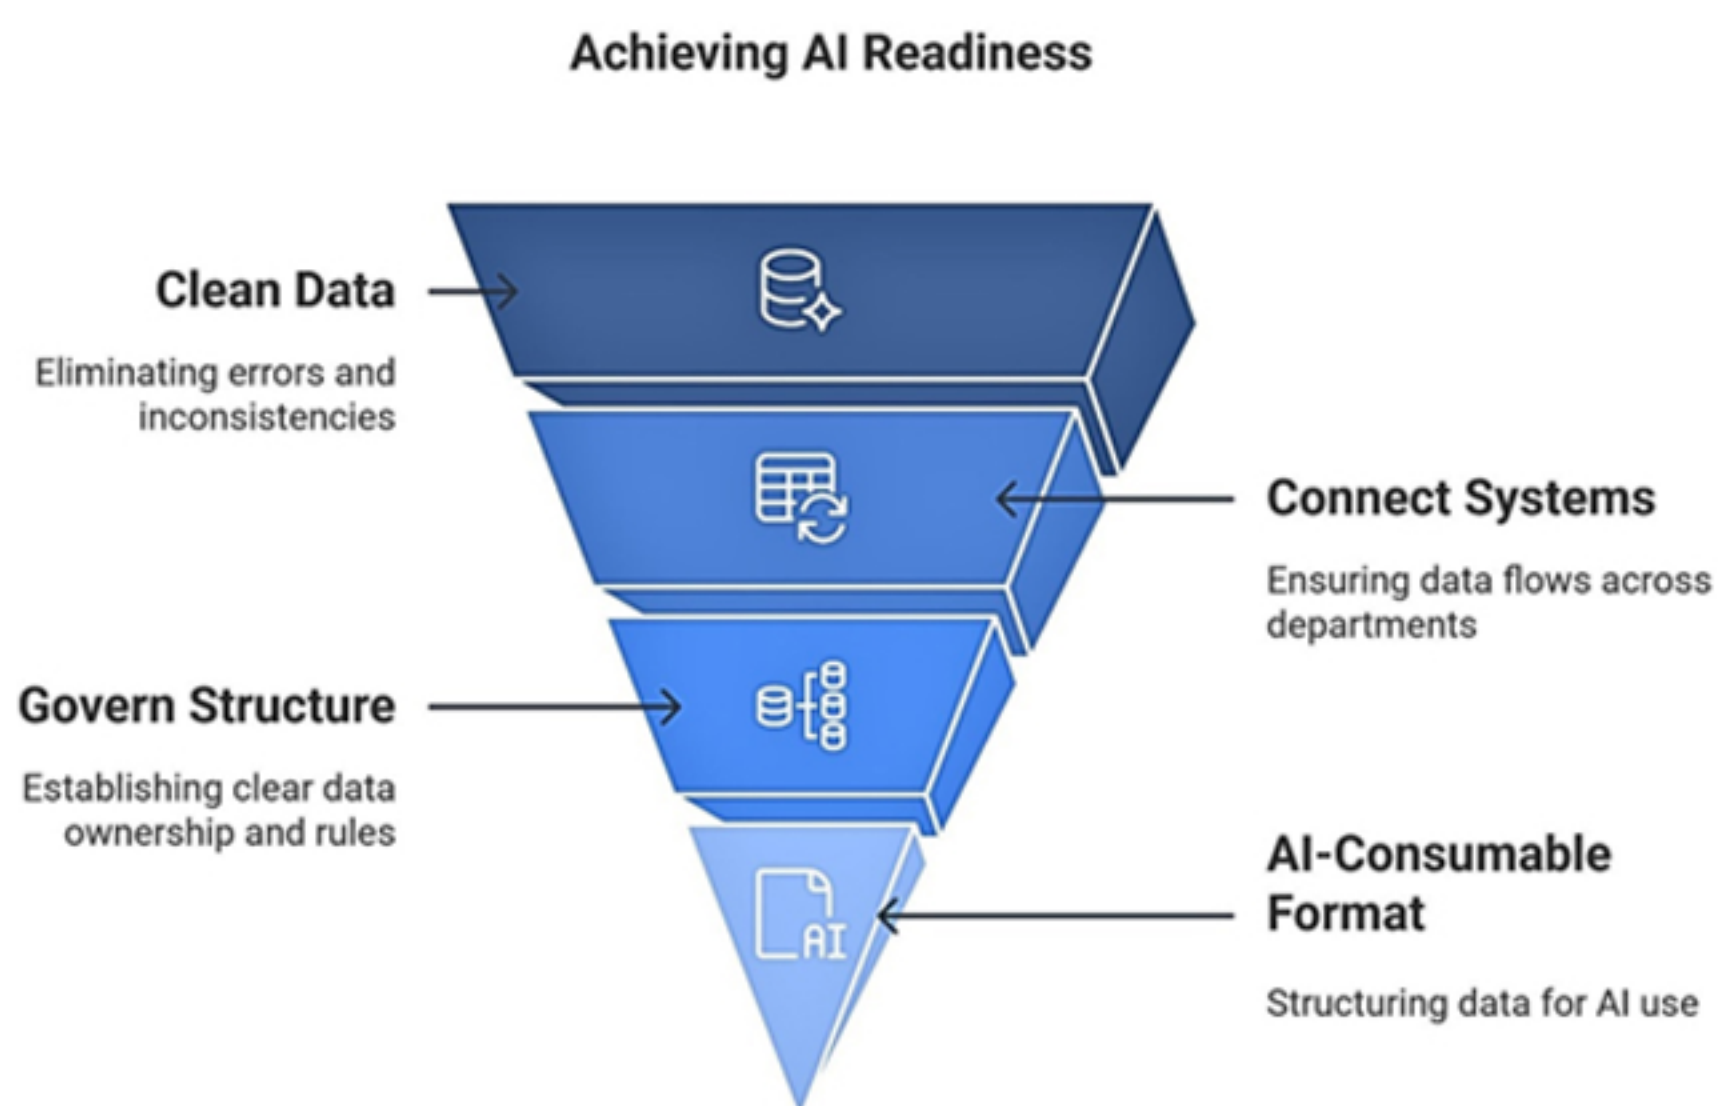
Achieving AI Readiness

Clean Data

Eliminating errors and inconsistencies

Connect Systems

Ensuring data flows across departments

Govern Structure

Establishing clear data ownership and rules

AI-Consumable Format

Structuring data for AI use

AI